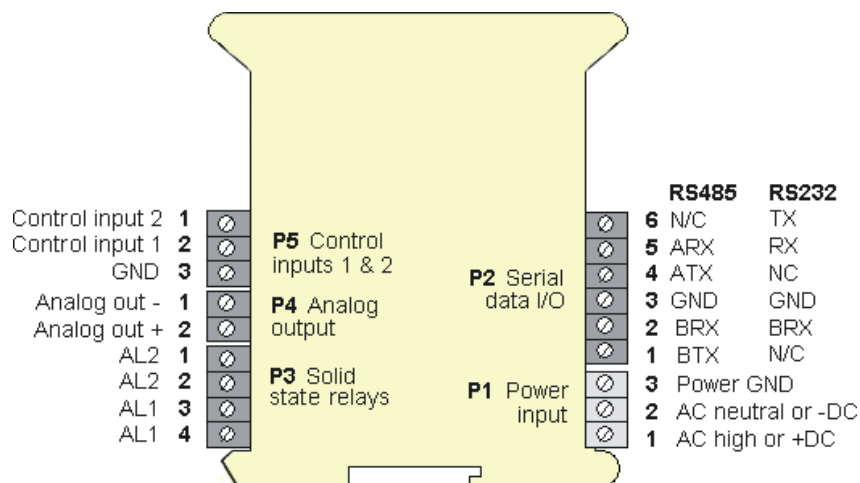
Control input 2 1
Control input 1 2
GND 3
Analog out - 1
Analog out + 2
AL2 1
AL2 2
AL1 3
AL1 4

**P5** Control inputs 1 & 2

**P4** Analog output

**P3** Solid state relays

**P2** Serial data I/O

**P1** Power input

| | RS485 | RS232 |
|---|---|---|
| 6 | N/C | TX |
| 5 | ARX | RX |
| 4 | ATX | NC |
| 3 | GND | GND |
| 2 | BRX | BRX |
| 1 | BTX | N/C |

3 Power GND
2 AC neutral or -DC
1 AC high or +DC